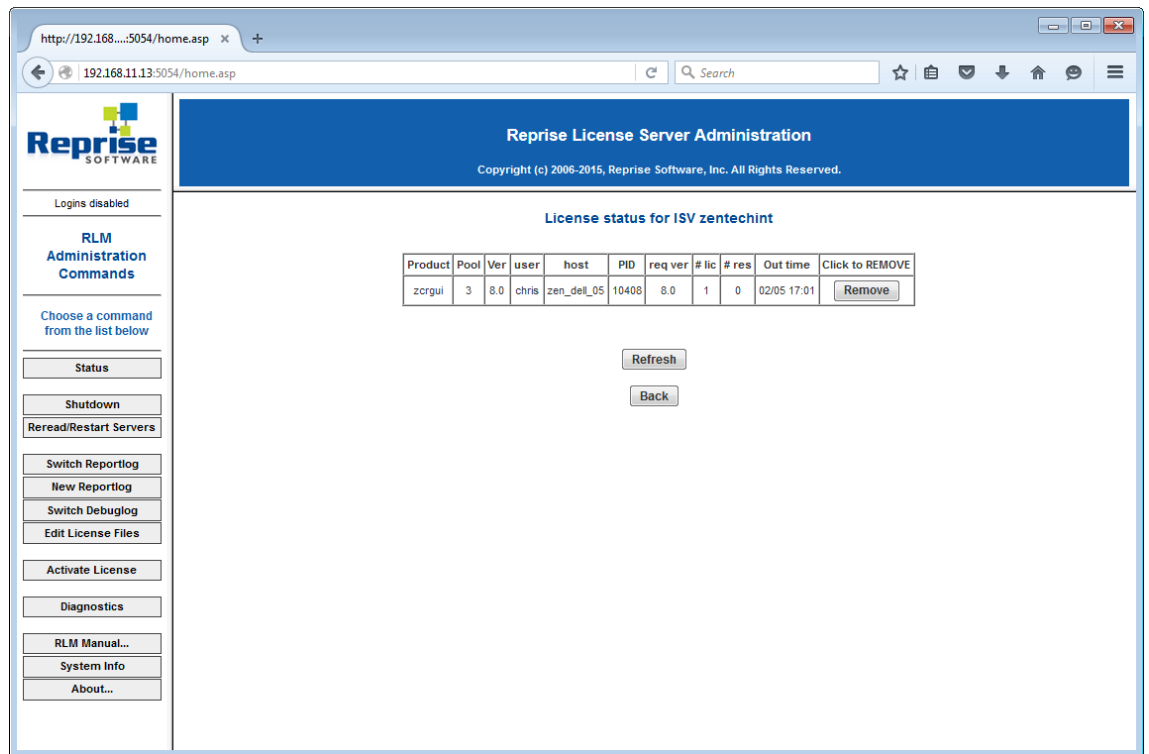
http://192.168.....:5054/home.asp ×

192.168.11.13:5054/home.asp

Search

Reprise SOFTWARE

Logins disabled

RLM Administration Commands

Choose a command from the list below

Status

Shutdown

Reread/Restart Servers

Switch Reportlog

New Reportlog

Switch Debuglog

Edit License Files

Activate License

Diagnostics

RLM Manual...

System Info

About...

Reprise License Server Administration

Copyright (c) 2006-2015, Reprise Software, Inc. All Rights Reserved.

License status for ISV zentechint

| Product | Pool | Ver | user | host | PID | req ver | # lic | # res | Out time | Click to REMOVE |
|---|---|---|---|---|---|---|---|---|---|---|
| zcrgui | 3 | 8.0 | chris | zen_dell_05 | 10408 | 8.0 | 1 | 0 | 02/05 17:01 | Remove |

Refresh

Back